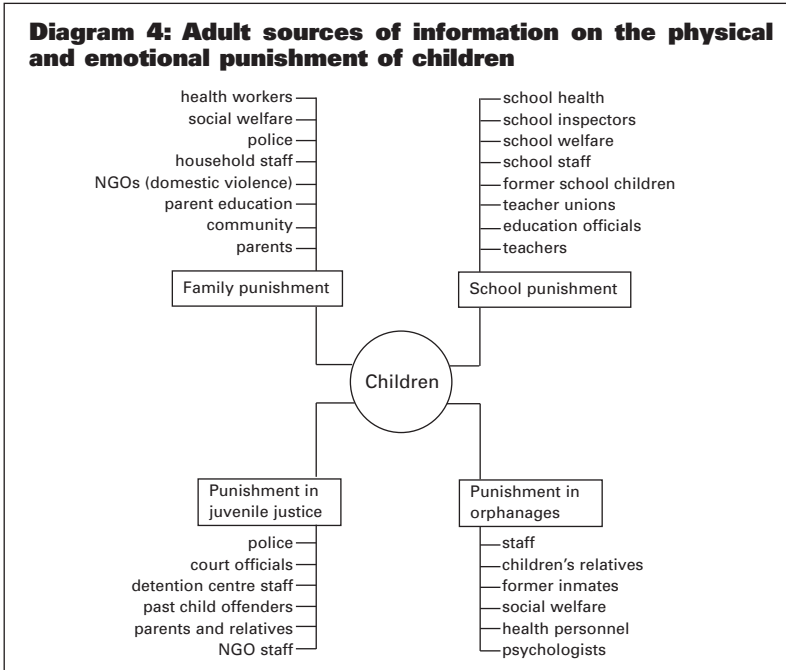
**Diagram 4: Adult sources of information on the physical and emotional punishment of children**

health workers
social welfare
police
household staff
NGOs (domestic violence)
parent education
community
parents

Family punishment

school health
school inspectors
school welfare
school staff
former school children
teacher unions
education officials
teachers

School punishment

Children

Punishment in juvenile justice

police
court officials
detention centre staff
past child offenders
parents and relatives
NGO staff

Punishment in orphanages

staff
children's relatives
former inmates
social welfare
health personnel
psychologists